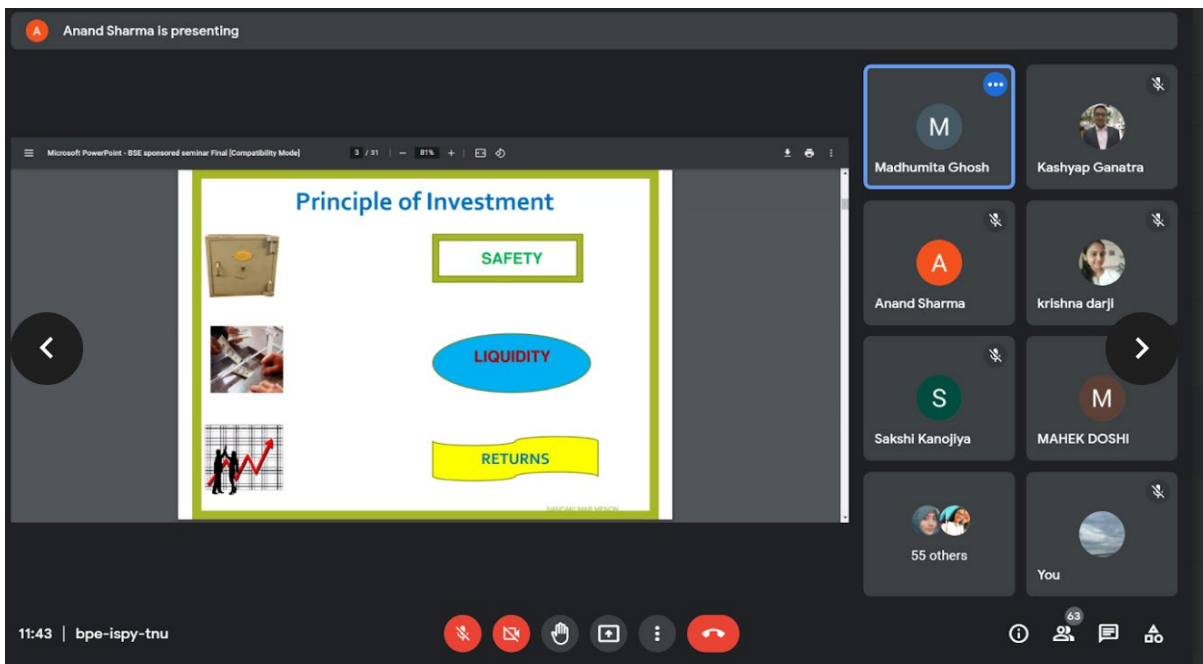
A Anand Sharma is presenting

Microsoft PowerPoint - BSE sponsored seminar Final [Compatibility Mode]   3 / 31   –   81%   +

Principle of Investment

SAFETY

LIQUIDITY

RETURNS

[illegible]

M
Madhumita Ghosh

Kashyap Ganatra

A
Anand Sharma

krishna darji

S
Sakshi Kanojiya

M
MAHEK DOSHI

55 others

You

11:43 | bpe-ispy-tnu

63